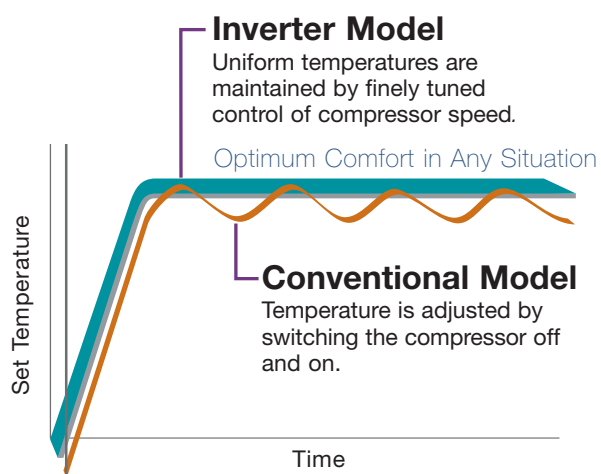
Inverter Model
Uniform temperatures are maintained by finely tuned control of compressor speed.

Optimum Comfort in Any Situation

Conventional Model
Temperature is adjusted by switching the compressor off and on.

Set Temperature

Time